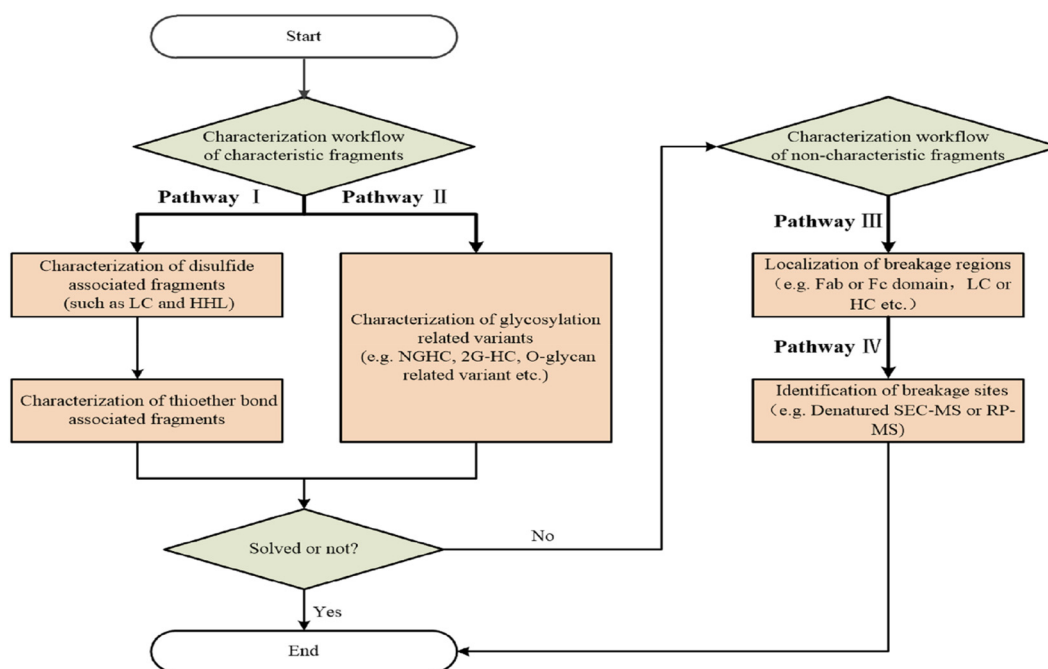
Start

Characterization workflow of characteristic fragments

Pathway Ⅰ

Pathway Ⅱ

Characterization of disulfide associated fragments (such as LC and HHL)

Characterization of thioether bond associated fragments

Characterization of glycosylation related variants (e.g. NGHC, 2G-HC, O-glycan related variant etc.)

Solved or not?

No

Yes

End

Characterization workflow of non-characteristic fragments

Pathway Ⅲ

Localization of breakage regions（e.g. Fab or Fc domain，LC or HC etc.）

Pathway Ⅳ

Identification of breakage sites（e.g. Denatured SEC-MS or RP-MS)